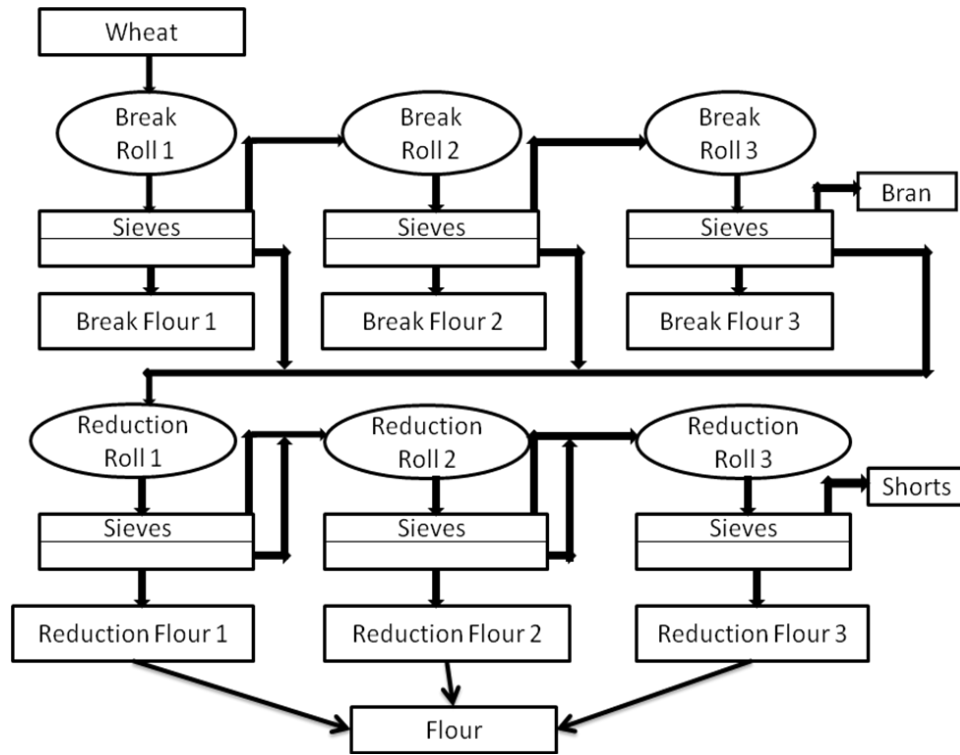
Wheat

Break Roll 1

Break Roll 2

Break Roll 3

Sieves

Sieves

Sieves

Bran

Break Flour 1

Break Flour 2

Break Flour 3

Reduction Roll 1

Reduction Roll 2

Reduction Roll 3

Sieves

Sieves

Sieves

Shorts

Reduction Flour 1

Reduction Flour 2

Reduction Flour 3

Flour